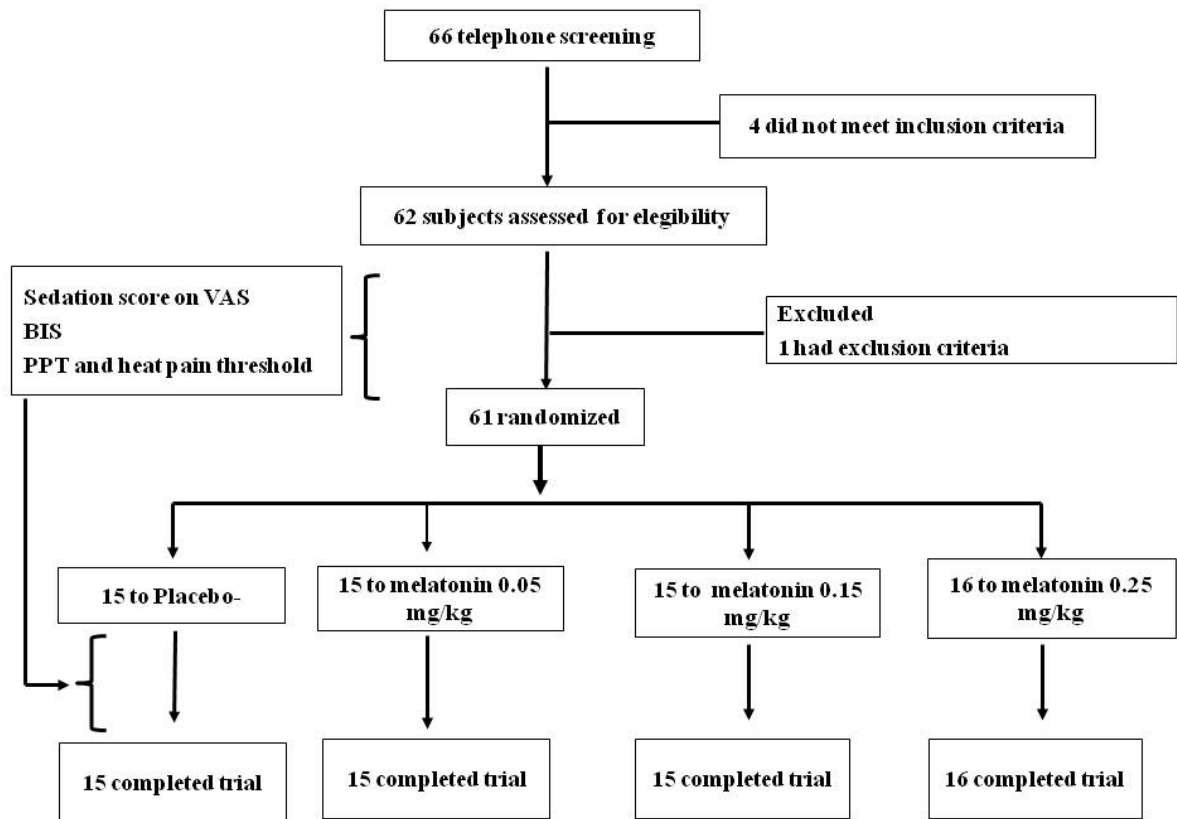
66 telephone screening

4 did not meet inclusion criteria

62 subjects assessed for elegibility

Sedation score on VAS
BIS
PPT and heat pain threshold

Excluded
1 had exclusion criteria

61 randomized

15 to Placebo-

15 to melatonin 0.05 mg/kg

15 to melatonin 0.15 mg/kg

16 to melatonin 0.25 mg/kg

15 completed trial

15 completed trial

15 completed trial

16 completed trial